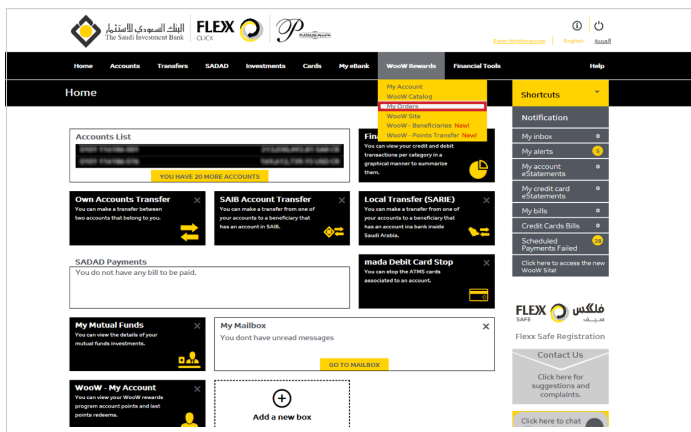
البنك السعودي للاستثمار
The Saudi Investment Bank

FLEX
CLICK

PLATINUM

Enter Webbanamed   English   العربية

Home   Accounts   Transfers   SADAD   Investments   Cards   My eBank   WooW Rewards   Financial Tools   Help

Home

My Account
WooW Catalog
My Orders
WooW Site
WooW - Beneficiaries New!
WooW - Points Transfer New!

Shortcuts

Notification
My inbox
My alerts
My account eStatements
My credit card eStatements
My bills
Credit Cards Bills
Scheduled Payments Failed
Click here to access the new WooW Site!

Accounts List

YOU HAVE 20 MORE ACCOUNTS

Fina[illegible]
You can view your credit and debit transactions per category in a graphical manner to summarize them.

Own Accounts Transfer
You can make a transfer between two accounts that belong to you.

SAIB Account Transfer
You can make a transfer from one of your accounts to a beneficiary that has an account in SAIB.

Local Transfer (SARIE)
You can make a transfer from one of your accounts to a beneficiary that has an account ina bank inside Saudi Arabia.

SADAD Payments
You do not have any bill to be paid.

mada Debit Card Stop
You can stop the ATMS cards associated to an account.

My Mutual Funds
You can view the details of your mutual funds investments.

My Mailbox
You dont have unread messages
GO TO MAILBOX

WooW - My Account
You can view your WooW rewards program account points and last points redeems.

Add a new box

FLEX SAFE فلكس سيف
Flexx Safe Registration

Contact Us
Click here for suggestions and complaints.

Click here to chat